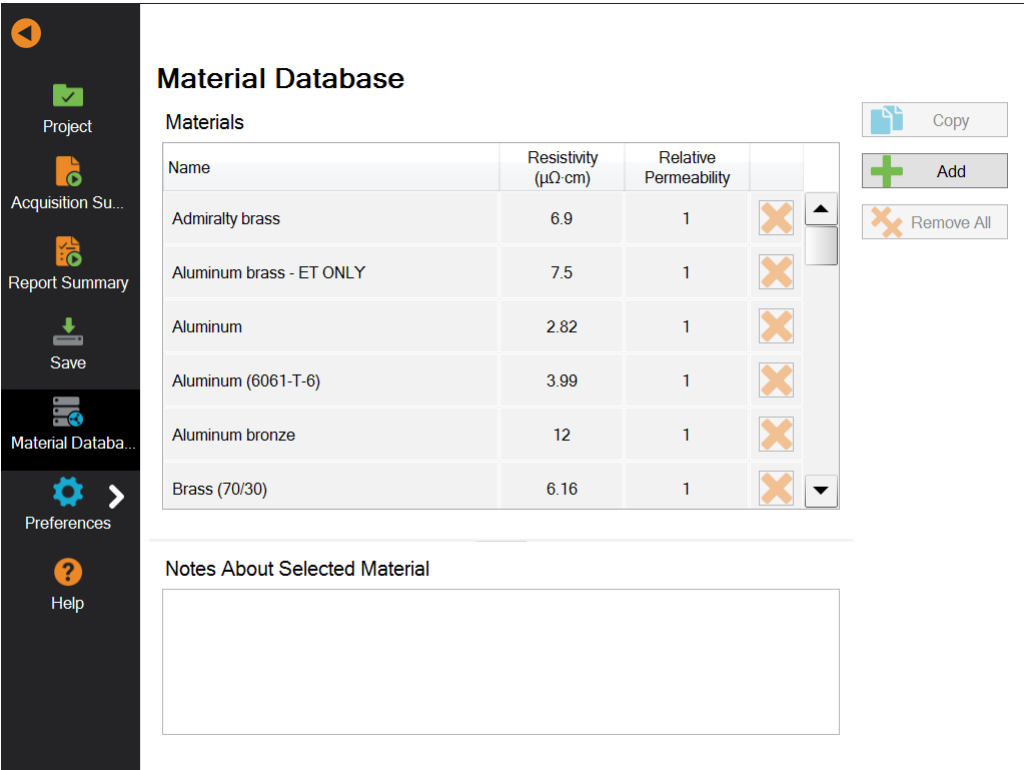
Project

Acquisition Su...

Report Summary

Save

Material Databa...

Preferences

Help

Material Database

Materials

| Name | Resistivity (μΩ·cm) | Relative Permeability | |
|---|---|---|---|
| Admiralty brass | 6.9 | 1 | |
| Aluminum brass - ET ONLY | 7.5 | 1 | |
| Aluminum | 2.82 | 1 | |
| Aluminum (6061-T-6) | 3.99 | 1 | |
| Aluminum bronze | 12 | 1 | |
| Brass (70/30) | 6.16 | 1 | |

Copy

Add

Remove All

Notes About Selected Material